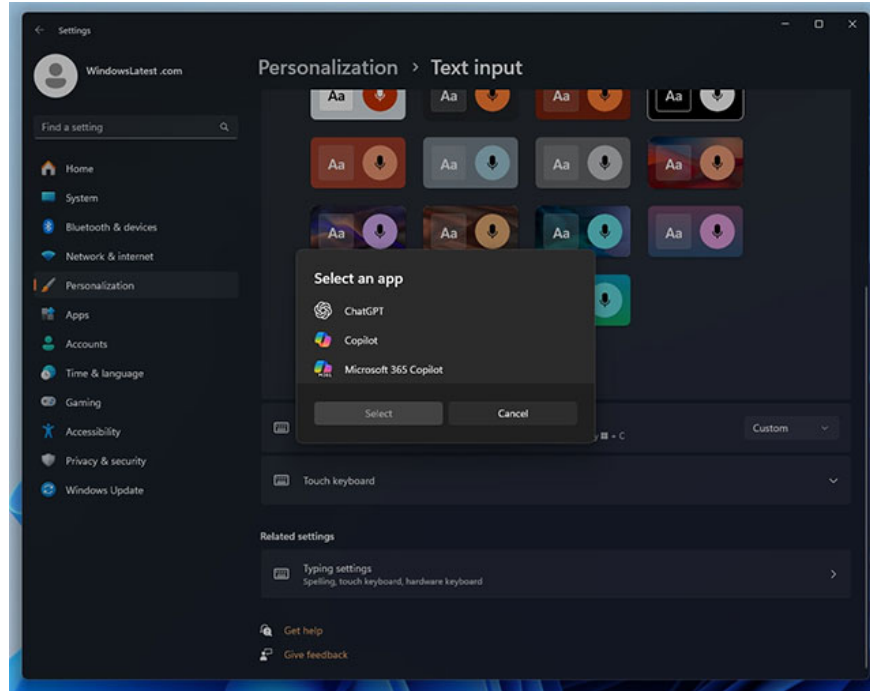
Settings

WindowsLatest .com

Find a setting

Home
System
Bluetooth & devices
Network & internet
Personalization
Apps
Accounts
Time & language
Gaming
Accessibility
Privacy & security
Windows Update

Personalization › Text input

Aa Aa Aa Aa
Aa Aa Aa Aa
Aa Aa Aa Aa

Select an app

ChatGPT
Copilot
Microsoft 365 Copilot

Select Cancel

y ⊞ + C

Custom

Touch keyboard

Related settings

Typing settings
Spelling, touch keyboard, hardware keyboard

Get help
Give feedback